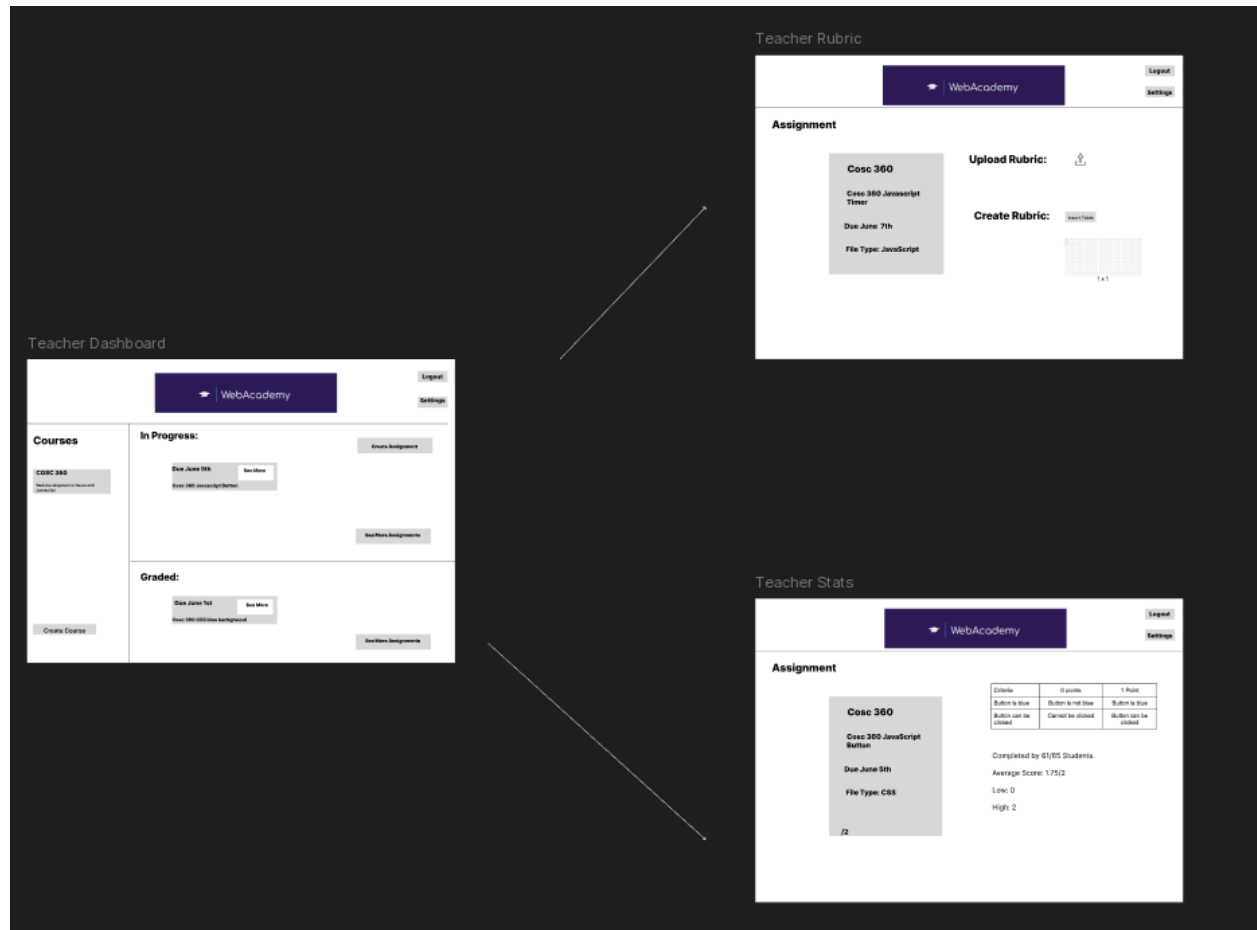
Teacher Rubric

WebAcademy

Logout

Settings

Assignment

Cosc 360

Cosc 360 Javascript Timer

Due June 7th

File Type: JavaScript

Upload Rubric:

Create Rubric:

Insert Table

1 x 1

Teacher Dashboard

WebAcademy

Logout

Settings

Courses

COSC 360

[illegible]

Create Course

In Progress:

Create Assignment

Due June 5th

See More

Cosc 360 Javascript Button

See More Assignments

Graded:

Due June 1st

See More

Cosc 360 CSS blue background

See More Assignments

Teacher Stats

WebAcademy

Logout

Settings

Assignment

Cosc 360

Cosc 360 JavaScript Button

Due June 5th

File Type: CSS

/2

| Criteria | 0 points | 1 Point |
|---|---|---|
| Button is blue | Button is not blue | Button is blue |
| Button can be clicked | Cannot be clicked | Button can be clicked |

Completed by 61/65 Students.

Average Score: 1.75/2

Low: 0

High: 2